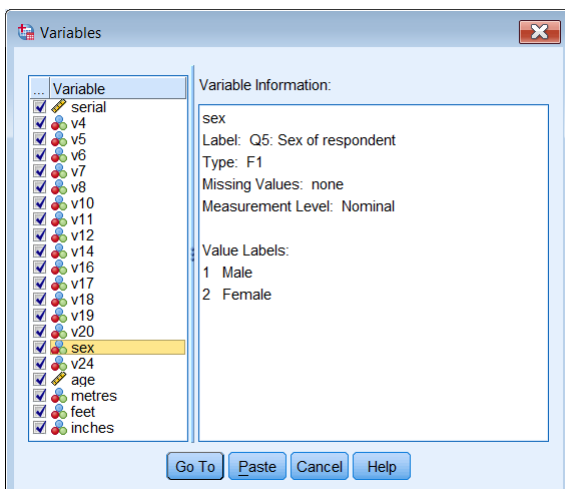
Variables

| ... | Variable |
|---|---|
| | serial |
| | v4 |
| | v5 |
| | v6 |
| | v7 |
| | v8 |
| | v10 |
| | v11 |
| | v12 |
| | v14 |
| | v16 |
| | v17 |
| | v18 |
| | v19 |
| | v20 |
| | sex |
| | v24 |
| | age |
| | metres |
| | feet |
| | inches |

Variable Information:

sex
Label: Q5: Sex of respondent
Type: F1
Missing Values: none
Measurement Level: Nominal

Value Labels:
1 Male
2 Female

Go To Paste Cancel Help